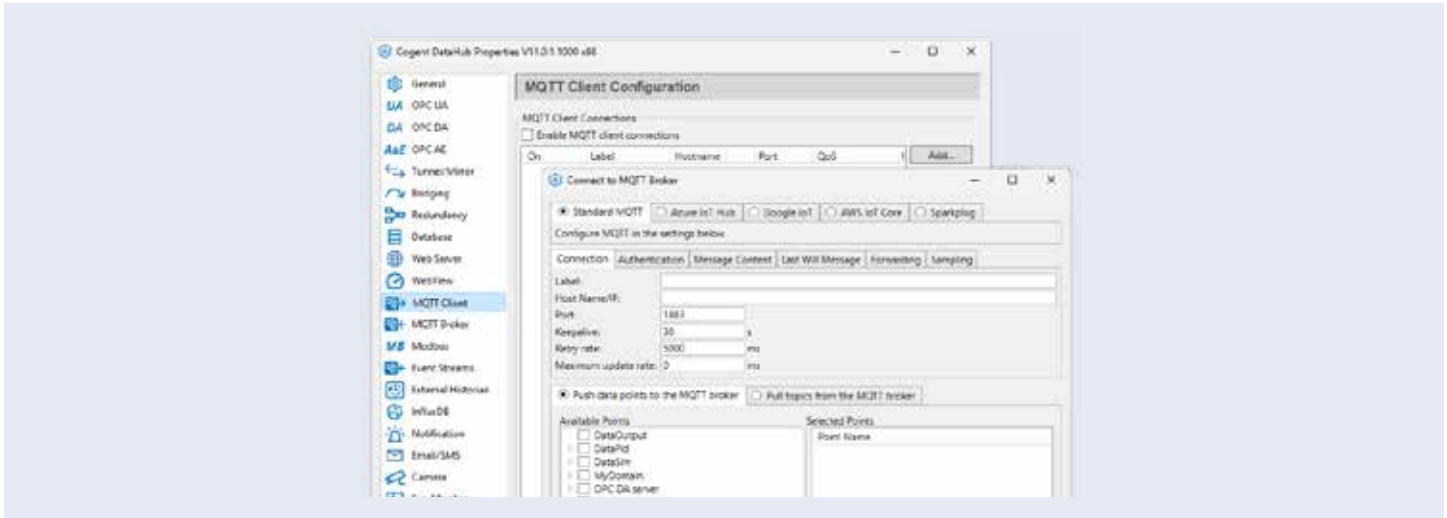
Cogent DataHub Properties V11.0.1.1000 x86

General
OPC UA
OPC DA
OPC AE
Tunnel/Mirror
Bridging
Redundancy
Database
Web Server
WebView
MQTT Client
MQTT Broker
Modbus
Event Streams
External Historian
InfluxDB
Notification
Email/SMS
Camera
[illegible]

MQTT Client Configuration

MQTT Client Connections
Enable MQTT client connections

| On | Label | Hostname | Port | QoS |
|---|---|---|---|---|

Add...

Connect to MQTT Broker

Standard MQTT
Azure IoT Hub
Google IoT
AWS IoT Core
Sparkplug

Configure MQTT in the settings below

Connection
Authentication
Message Content
Last Will Message
Forwarding
Sampling

Label:
Host Name/IP:
Port: 1883
Keepalive: 30 s
Retry rate: 5000 ms
Maximum update rate: 0 ms

Push data points to the MQTT broker
Pull topics from the MQTT broker

Available Points
DataOutput
DataPid
DataSim
MyDomain
OPC DA server

Selected Points
Point Name